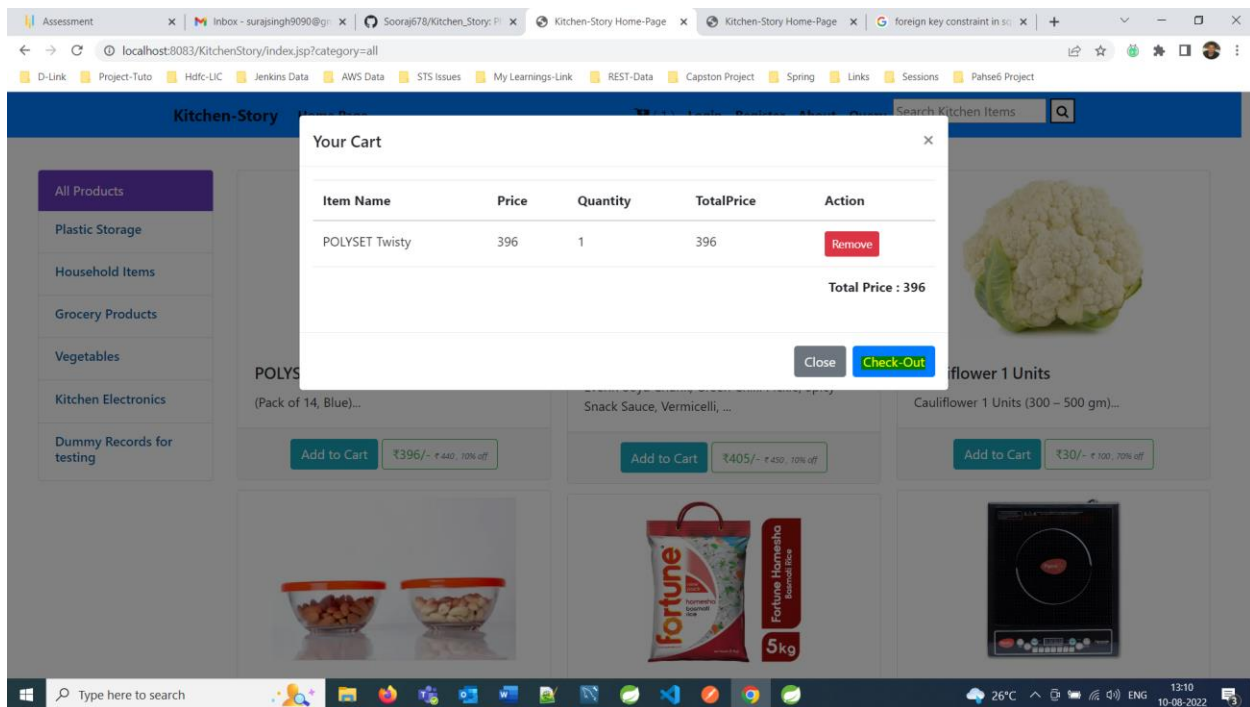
Assessment ×
Inbox - surajsingh9090@g ×
Sooraj678/Kitchen_Story: P ×
Kitchen-Story Home-Page ×
Kitchen-Story Home-Page ×
foreign key constraint in s ×
+

localhost:8083/KitchenStory/index.jsp?category=all

D-Link Project-Tuto Hdfc-LIC Jenkins Data AWS Data STS Issues My Learnings-Link REST-Data Capston Project Spring Links Sessions Pahse6 Project

Kitchen-Story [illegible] Search Kitchen Items

All Products
Plastic Storage
Household Items
Grocery Products
Vegetables
Kitchen Electronics
Dummy Records for testing

Your Cart ×

| Item Name | Price | Quantity | TotalPrice | Action |
|---|---|---|---|---|
| POLYSET Twisty | 396 | 1 | 396 | Remove |

Total Price : 396

Close Check-Out

POLYS
(Pack of 14, Blue)...
Add to Cart ₹396/- ₹440, 10% off

Snack Sauce, Vermicelli, ...
Add to Cart ₹405/- ₹450, 10% off

iflower 1 Units
Cauliflower 1 Units (300 – 500 gm)...
Add to Cart ₹30/- ₹100, 70% off

fortune
Fortune Homesha Basmati Rice
homesha basmati rice
5kg

Type here to search
26°C ENG 13:10 10-08-2022